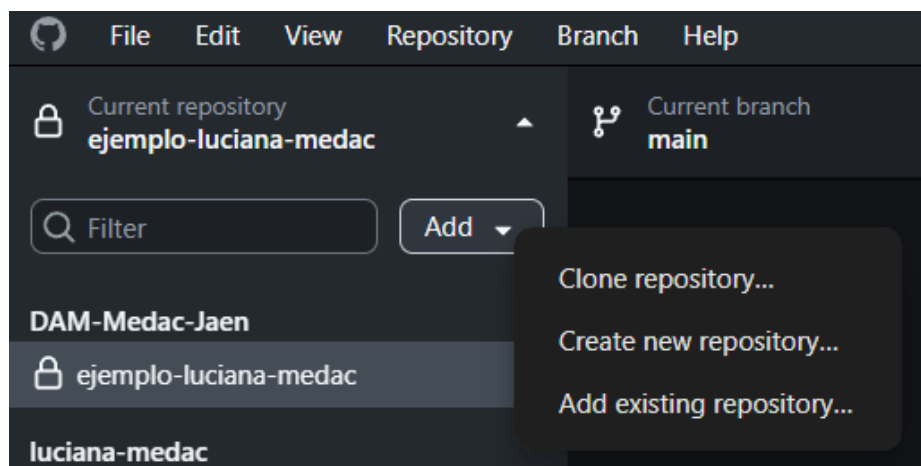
File Edit View Repository Branch Help

Current repository
ejemplo-luciana-medac

Current branch
main

Filter

Add

Clone repository...

Create new repository...

Add existing repository...

DAM-Medac-Jaen

ejemplo-luciana-medac

luciana-medac